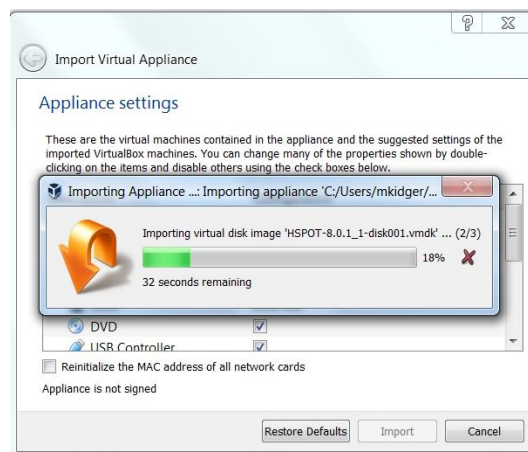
?

Import Virtual Appliance

Appliance settings

These are the virtual machines contained in the appliance and the suggested settings of the imported VirtualBox machines. You can change many of the properties shown by double-clicking on the items and disable others using the check boxes below.

Importing Appliance ...: Importing appliance 'C:/Users/mkidger/...

Importing virtual disk image 'HSPOT-8.0.1_1-disk001.vmdk' ... (2/3)

18%

32 seconds remaining

DVD

USB Controller

Reinitialize the MAC address of all network cards

Appliance is not signed

Restore Defaults

Import

Cancel